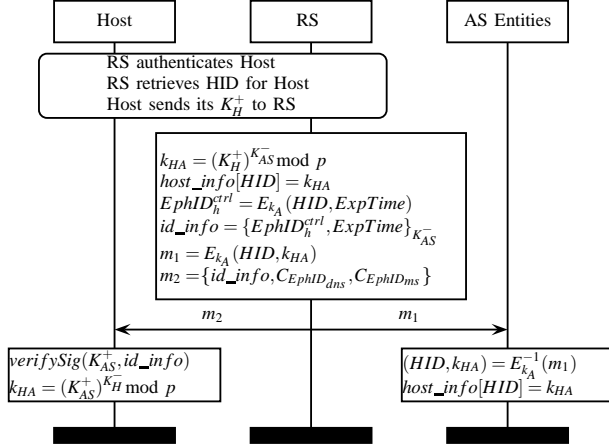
Host

RS

AS Entities

RS authenticates Host
RS retrieves HID for Host
Host sends its $K_H^+$ to RS

$k_{HA} = (K_H^+)^{K_{AS}^-} \bmod p$
$host\_info[HID] = k_{HA}$
$EphID_h^{ctrl} = E_{k_A}(HID, ExpTime)$
$id\_info = \{EphID_h^{ctrl}, ExpTime\}_{K_{AS}^-}$
$m_1 = E_{k_A}(HID, k_{HA})$
$m_2 = \{id\_info, C_{EphID_{dns}}, C_{EphID_{ms}}\}$

$m_2$

$m_1$

$verifySig(K_{AS}^+, id\_info)$
$k_{HA} = (K_{AS}^+)^{K_H^-} \bmod p$

$(HID, k_{HA}) = E_{k_A}^{-1}(m_1)$
$host\_info[HID] = k_{HA}$